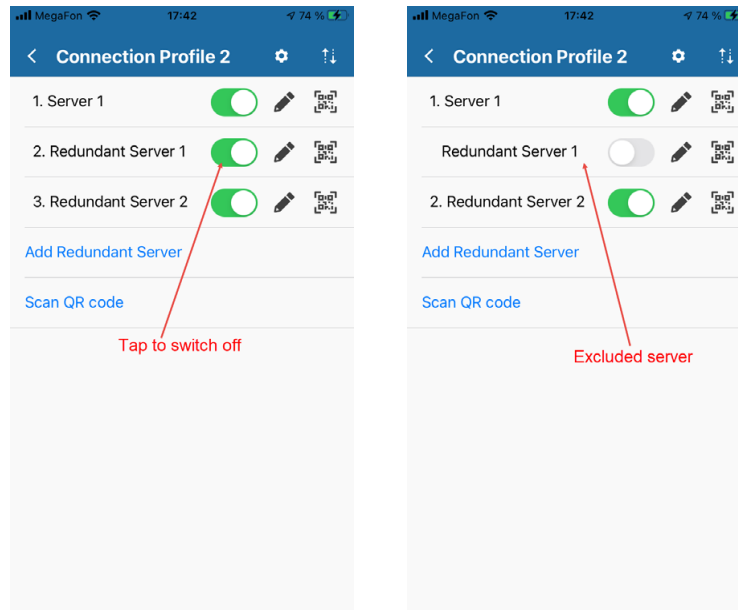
MegaFon 17:42 74 %

Connection Profile 2

1. Server 1

2. Redundant Server 1

3. Redundant Server 2

Add Redundant Server

Scan QR code

Tap to switch off

MegaFon 17:42 74 %

Connection Profile 2

1. Server 1

Redundant Server 1

2. Redundant Server 2

Add Redundant Server

Scan QR code

Excluded server